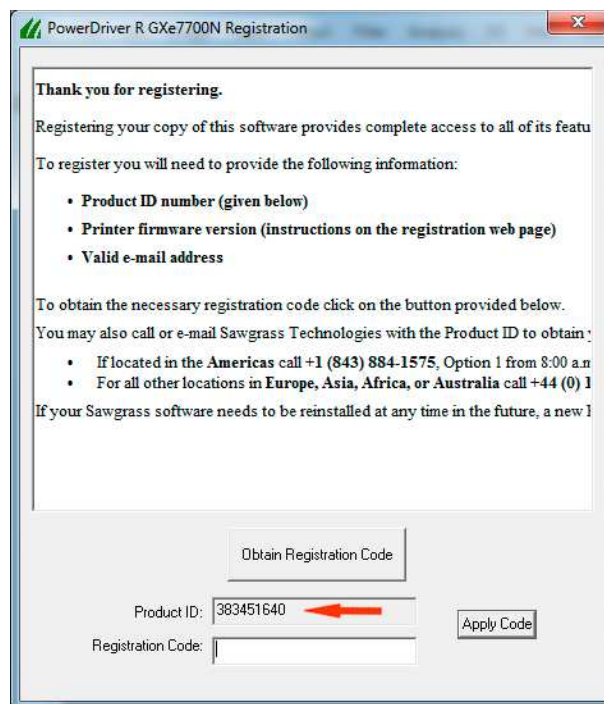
PowerDriver R GXe7700N Registration

Thank you for registering.

Registering your copy of this software provides complete access to all of its featu

To register you will need to provide the following information:

- Product ID number (given below)
- Printer firmware version (instructions on the registration web page)
- Valid e-mail address

To obtain the necessary registration code click on the button provided below.

You may also call or e-mail Sawgrass Technologies with the Product ID to obtain

- If located in the Americas call +1 (843) 884-1575, Option 1 from 8:00 a.m
- For all other locations in Europe, Asia, Africa, or Australia call +44 (0) 1

If your Sawgrass software needs to be reinstalled at any time in the future, a new I

Obtain Registration Code

Product ID: 383451640

Apply Code

Registration Code: